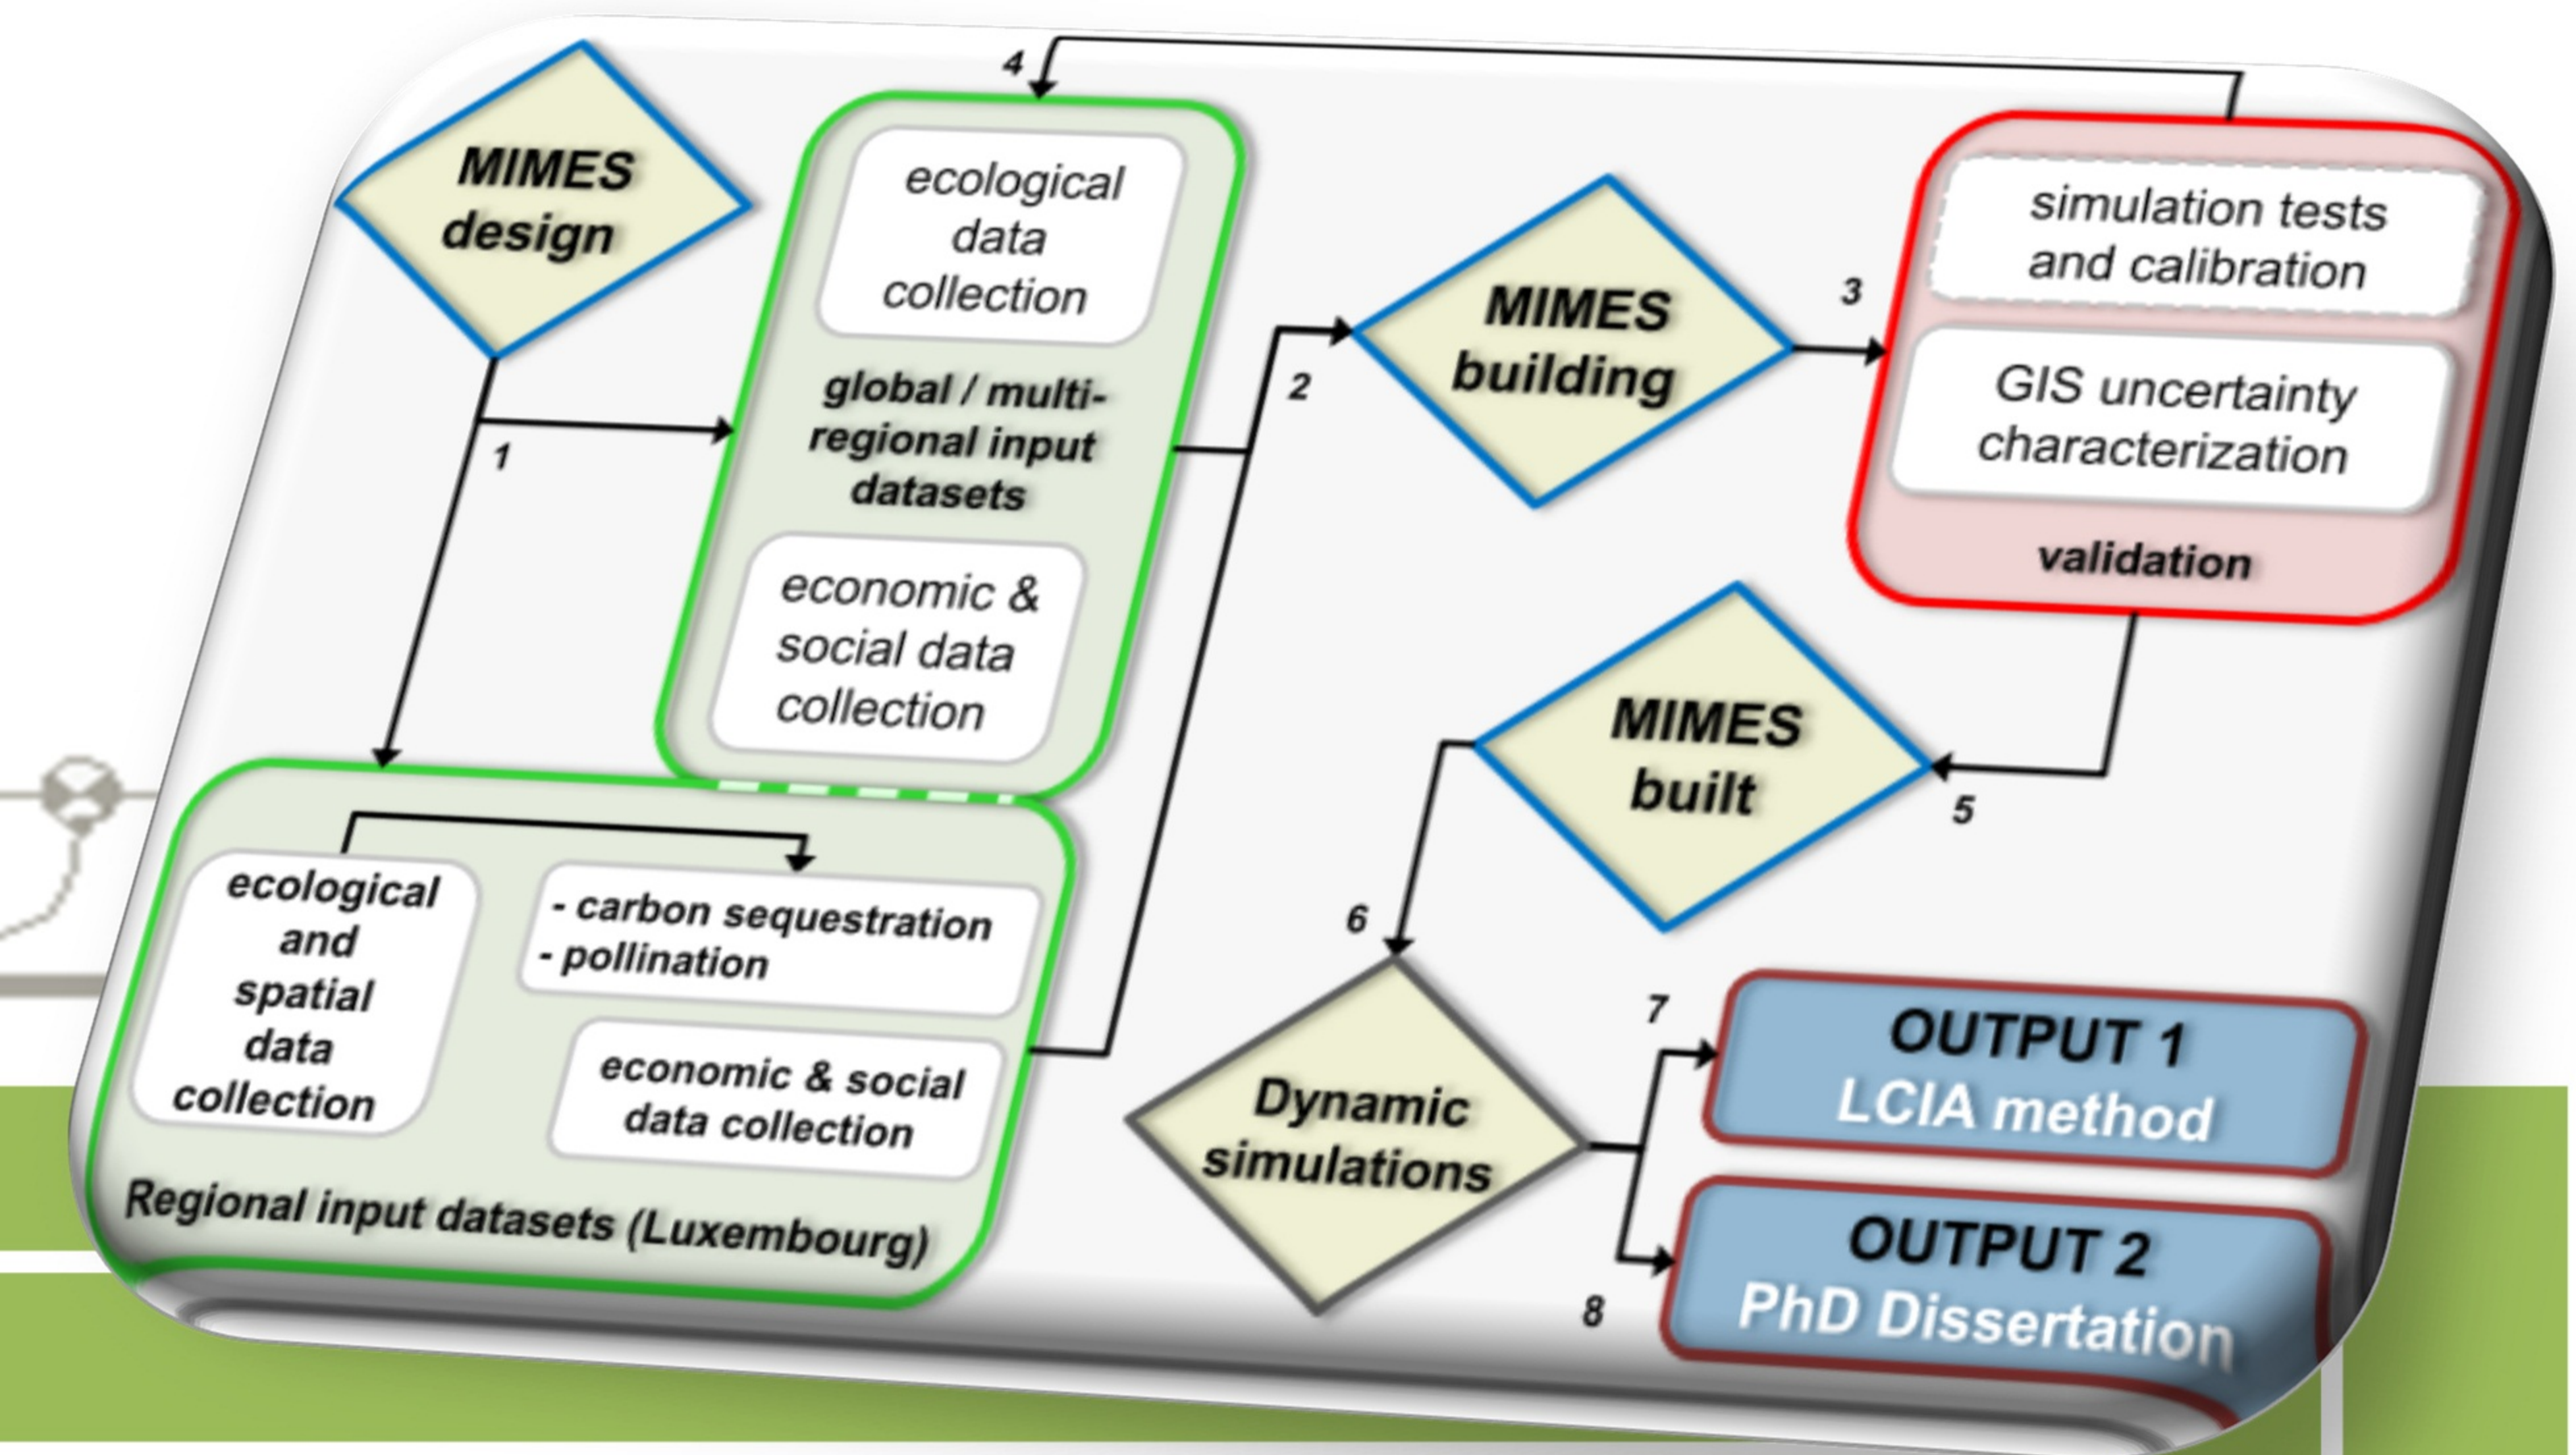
MIMES design

4

ecological data collection

global / multi-regional input datasets

economic & social data collection

1

2

MIMES building

3

simulation tests and calibration

GIS uncertainty characterization

validation

MIMES built

5

6

ecological and spatial data collection

- carbon sequestration
- pollination

economic & social data collection

Regional input datasets (Luxembourg)

Dynamic simulations

7

OUTPUT 1
LCIA method

8

OUTPUT 2
PhD Dissertation